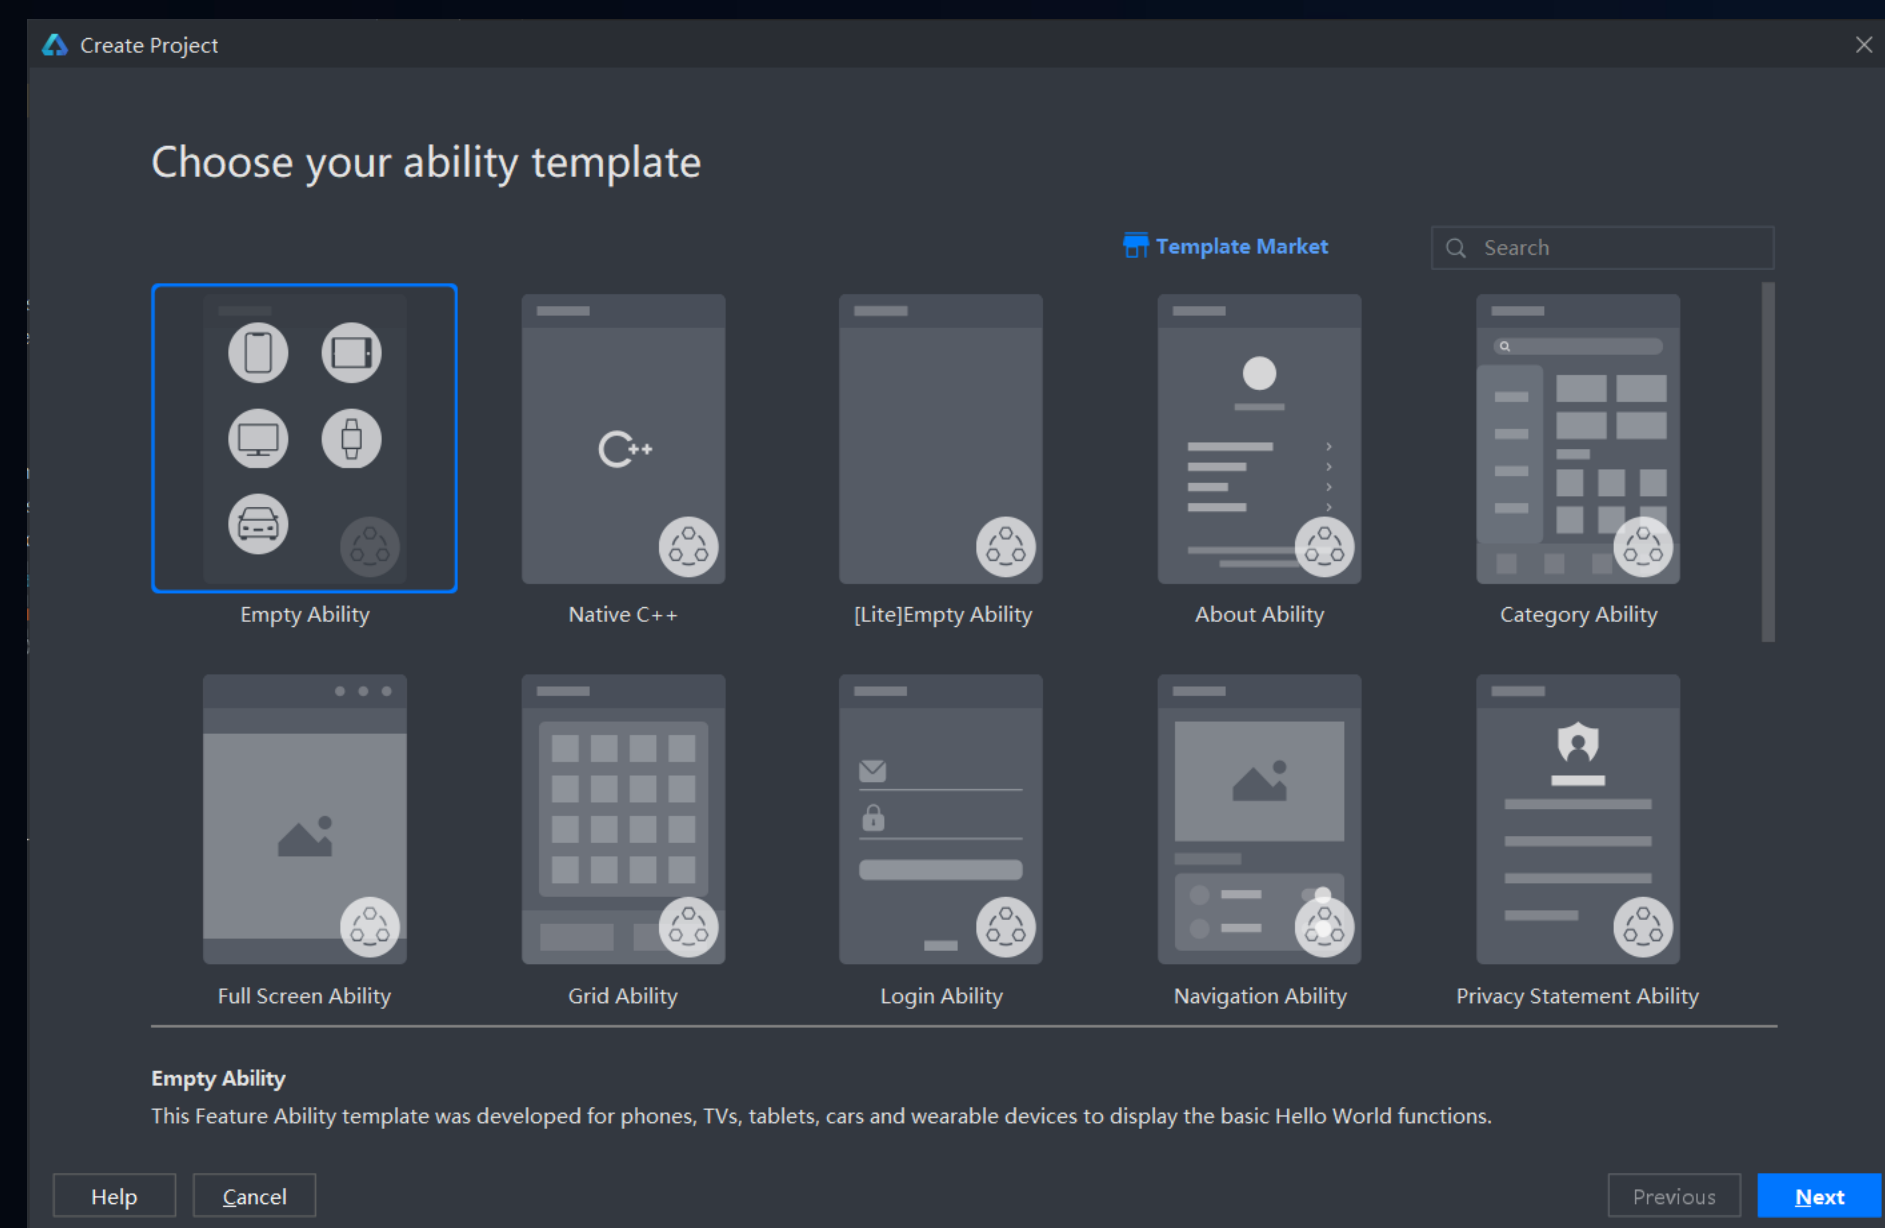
Create Project

Choose your ability template

Template Market

Search

Empty Ability

Native C++

C++

[Lite]Empty Ability

About Ability

Category Ability

Full Screen Ability

Grid Ability

Login Ability

Navigation Ability

Privacy Statement Ability

Empty Ability

This Feature Ability template was developed for phones, TVs, tablets, cars and wearable devices to display the basic Hello World functions.

Help

Cancel

Previous

Next